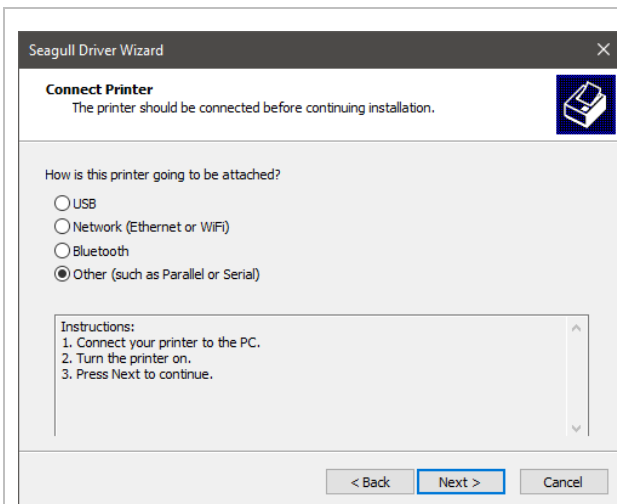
Seagull Driver Wizard ×

Connect Printer
The printer should be connected before continuing installation.

How is this printer going to be attached?

USB
Network (Ethernet or WiFi)
Bluetooth
Other (such as Parallel or Serial)

Instructions:
1. Connect your printer to the PC.
2. Turn the printer on.
3. Press Next to continue.

< Back Next > Cancel